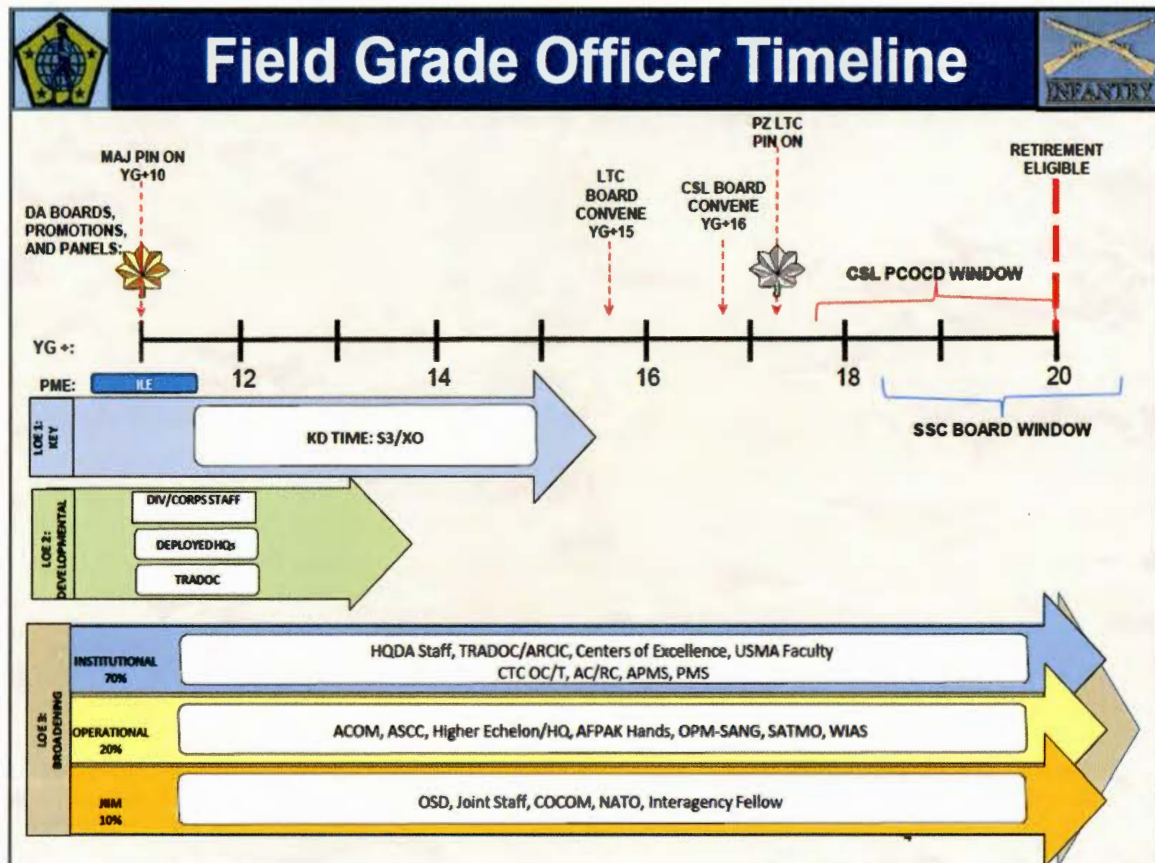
Field Grade Officer Timeline

INFANTRY

DA BOARDS, PROMOTIONS, AND PANELS:

MAJ PIN ON YG+10

LTC BOARD CONVENE YG+15

CSL BOARD CONVENE YG+16

PZ LTC PIN ON

RETIREMENT ELIGIBLE

CSL PCOCD WINDOW

YG +:

12

14

16

18

20

PME:

ILE

SSC BOARD WINDOW

LOE 1: KEY

KD TIME: S3/XO

LOE 2: DEVELOPMENTAL

DIV/CORPS STAFF

DEPLOYED HQs

TRADOC

LOE 3: BROADENING

INSTITUTIONAL 70%

HQDA Staff, TRADOC/ARCIC, Centers of Excellence, USMA Faculty CTC OC/T, AC/RC, APMS, PMS

OPERATIONAL 20%

ACOM, ASCC, Higher Echelon/HQ, AFPAK Hands, OPM-SANG, SATMO, WIAS

JIIM 10%

OSD, Joint Staff, COCOM, NATO, Interagency Fellow